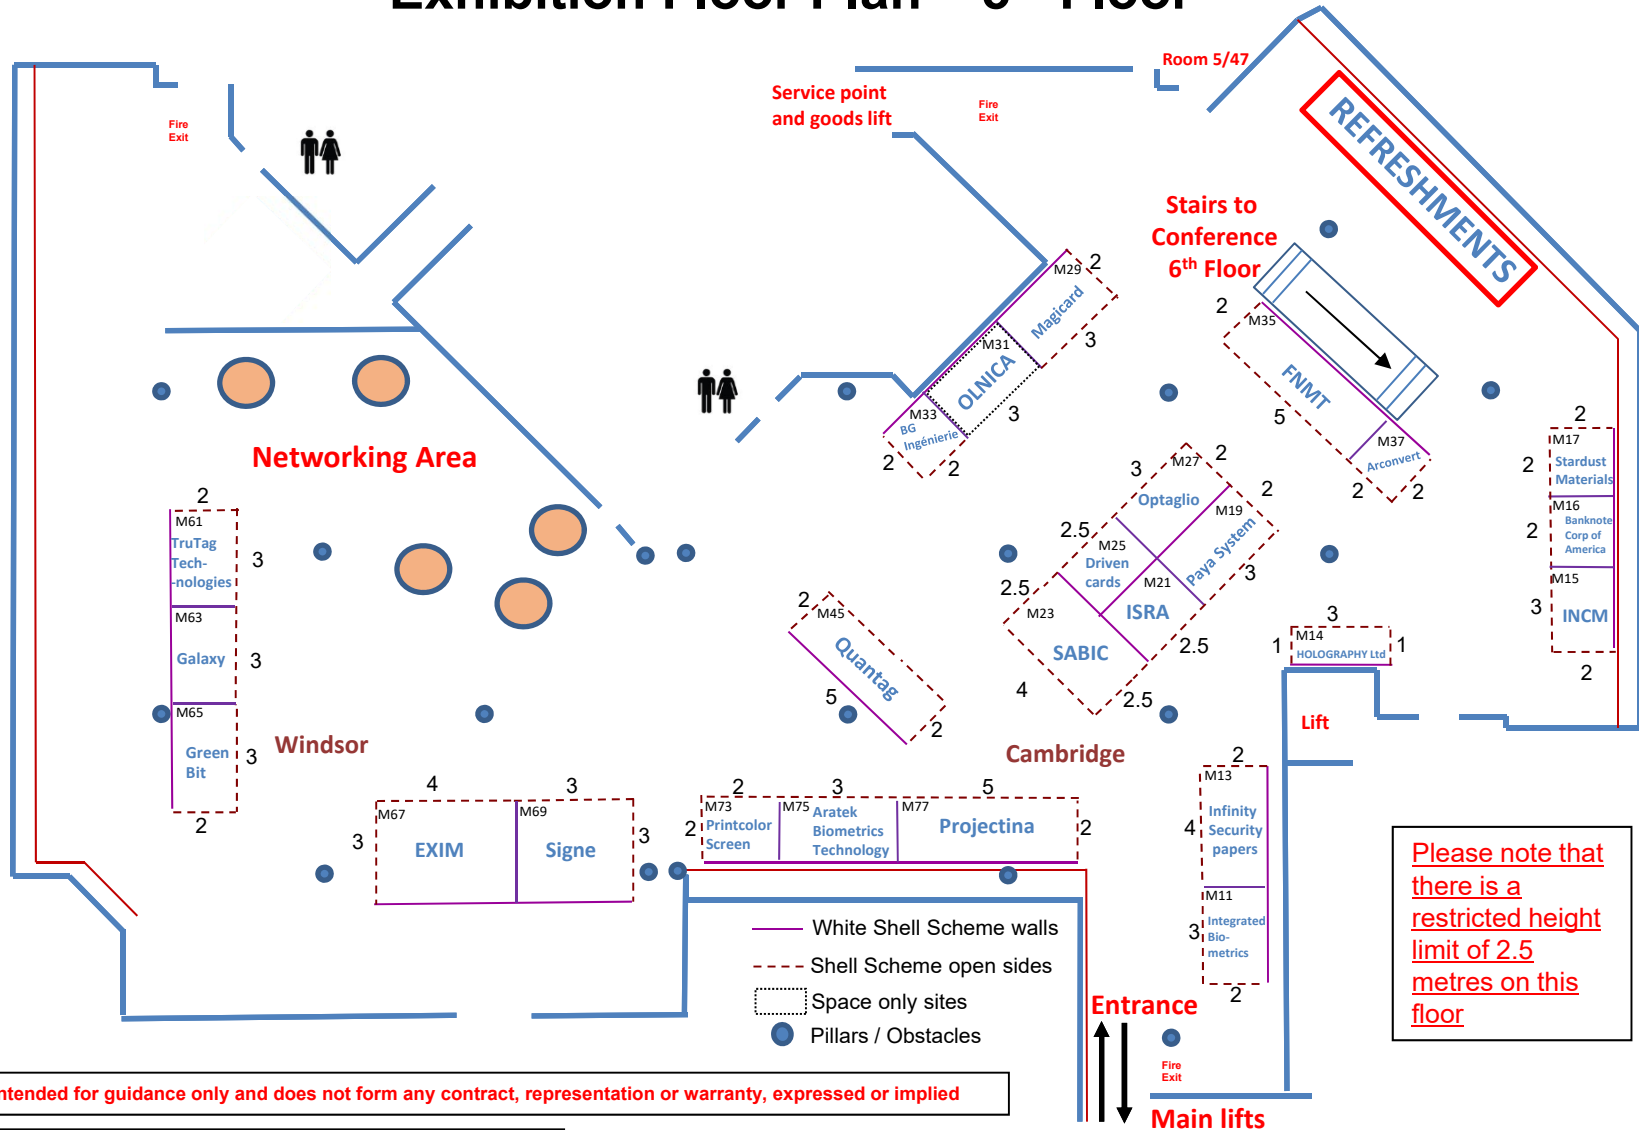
Exhibition Floor Plan – 5th Floor

Fire Exit

Service point and goods lift

Fire Exit

Room 5/47

REFRESHMENTS

Stairs to Conference 6th Floor

M29 2 Magicard 3

M31 OLNICA

M33 BG Ingénierie 2 3 2

2 M35 FNMT 5

M37 Arconvert 2 2

Networking Area

2 M17 Stardust Materials

2 M16 Banknote Corp of America

3 M15 INCM 2

2 M61 TruTag Tech-nologies 3

M63 Galaxy 3

M65 Green Bit 3 2

Windsor

3 M27 2 Optaglio

2 M19 Paya System 3

2.5 M25 Driven cards

M21 ISRA

2.5 M23 SABIC 2.5 4 2.5

2 M45 Quantag 5 2

3 1 M14 HOLOGRAPHY Ltd 1

Lift

Cambridge

4 3 M67 EXIM M69 Signe 3 3

2 3 5 M73 Printcolour Screen M75 Aratek Biometrics Technology M77 Projectina 2 2

2 M13 Infinity Security papers 4

M11 Integrated Bio-metrics 3 2

White Shell Scheme walls
Shell Scheme open sides
Space only sites
Pillars / Obstacles

Entrance

Fire Exit

Main lifts

Please note that there is a restricted height limit of 2.5 metres on this floor

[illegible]ntended for guidance only and does not form any contract, representation or warranty, expressed or implied